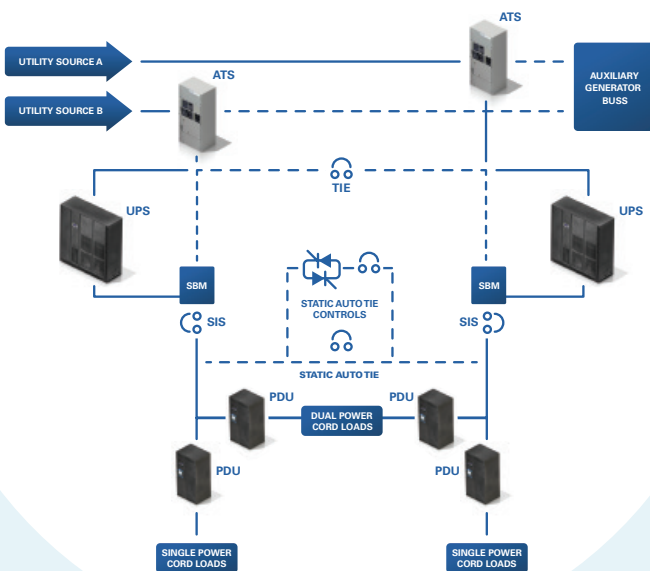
ATS

UTILITY SOURCE A

AUXILIARY GENERATOR BUSS

ATS

UTILITY SOURCE B

TIE

UPS

UPS

SBM

SBM

STATIC AUTO TIE CONTROLS

SIS

SIS

STATIC AUTO TIE

PDU

PDU

DUAL POWER CORD LOADS

PDU

PDU

SINGLE POWER CORD LOADS

SINGLE POWER CORD LOADS